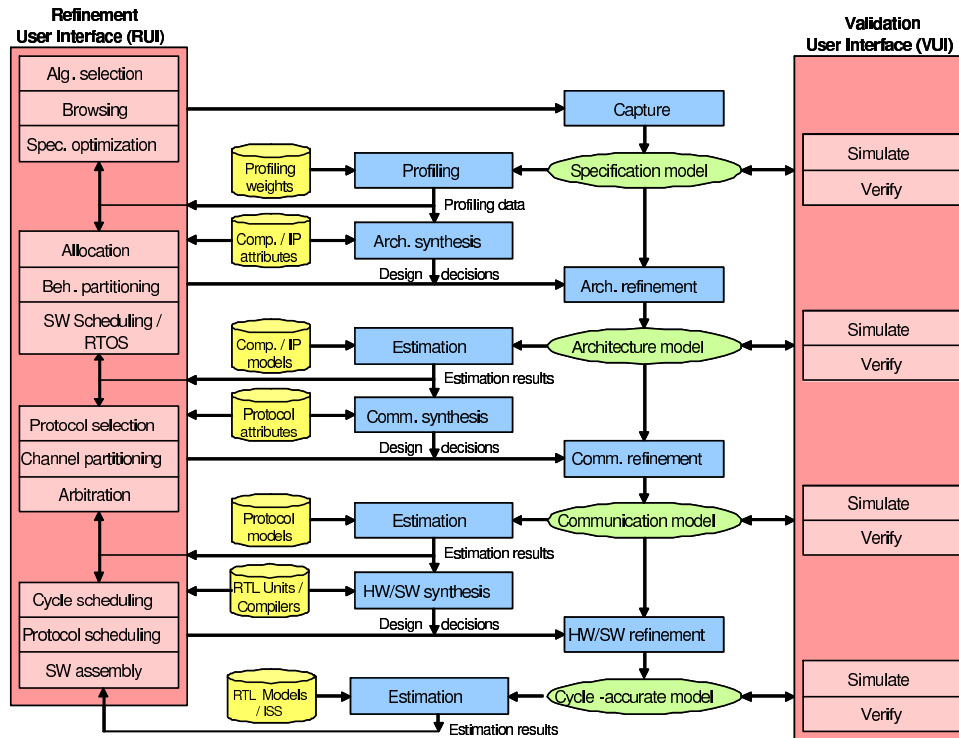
Refinement
User Interface (RUI)

Alg. selection
Browsing
Spec. optimization

Allocation
Beh. partitioning
SW Scheduling / RTOS

Protocol selection
Channel partitioning
Arbitration

Cycle scheduling
Protocol scheduling
SW assembly

Validation
User Interface (VUI)

Capture

Profiling weights
Profiling
Specification model
Simulate
Verify
Profiling data

Comp. / IP attributes
Arch. synthesis
Design decisions
Arch. refinement

Comp. / IP models
Estimation
Architecture model
Simulate
Verify
Estimation results

Protocol attributes
Comm. synthesis
Design decisions
Comm. refinement

Protocol models
Estimation
Communication model
Simulate
Verify
Estimation results

RTL Units / Compilers
HW/SW synthesis
Design decisions
HW/SW refinement

RTL Models / ISS
Estimation
Cycle -accurate model
Simulate
Verify
Estimation results